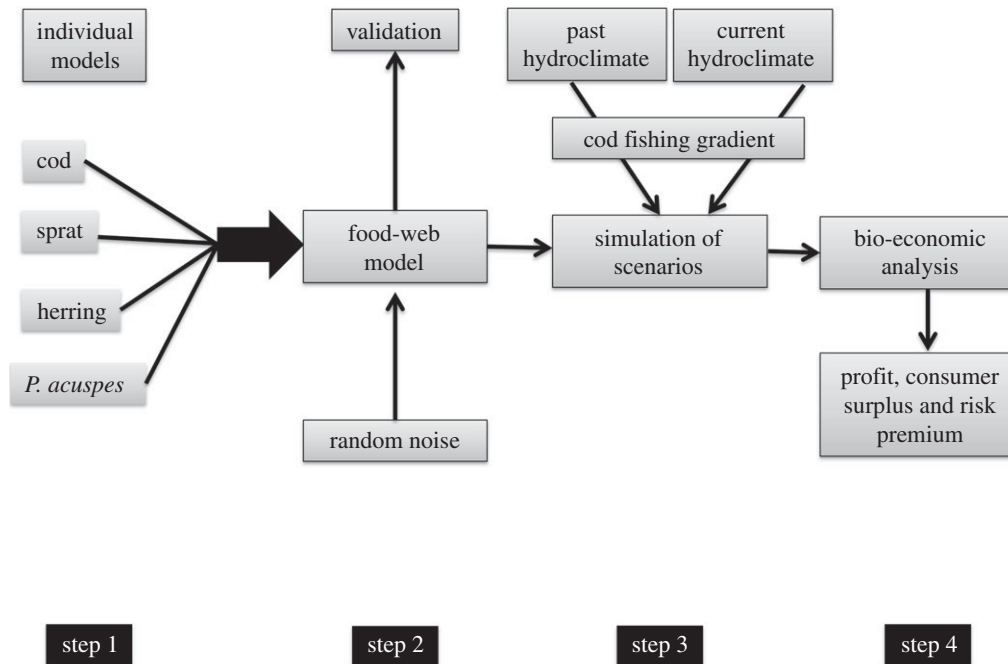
individual models

cod

sprat

herring

P. acuspes

validation

food-web model

random noise

past hydroclimate

current hydroclimate

cod fishing gradient

simulation of scenarios

bio-economic analysis

profit, consumer surplus and risk premium

step 1

step 2

step 3

step 4